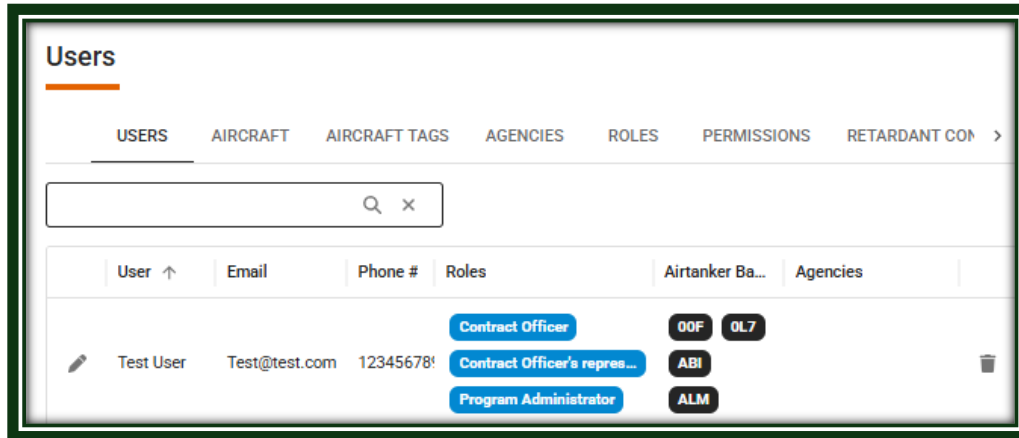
Users

USERS AIRCRAFT AIRCRAFT TAGS AGENCIES ROLES PERMISSIONS RETARDANT CON

| | User ↑ | Email | Phone # | Roles | Airtanker Ba... | Agencies |
|---|---|---|---|---|---|---|
| | Test User | Test@test.com | 12345678 | Contract Officer, Contract Officer's repres..., Program Administrator | 00F, 0L7, ABI, ALM | |